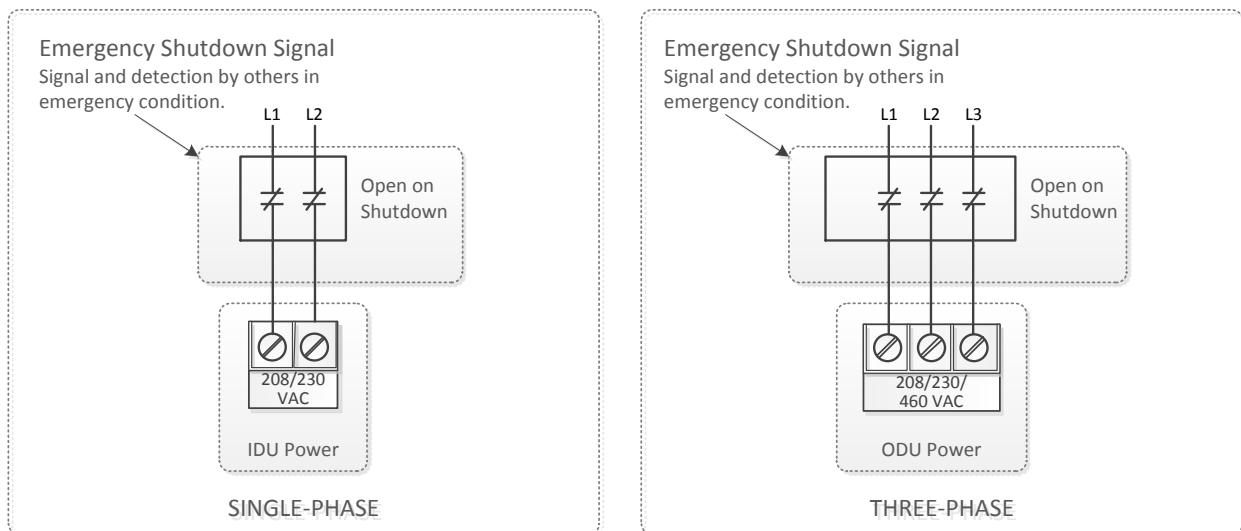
Emergency Shutdown Signal
Signal and detection by others in emergency condition.

L1 L2

Open on Shutdown

208/230 VAC

IDU Power

SINGLE-PHASE

Emergency Shutdown Signal
Signal and detection by others in emergency condition.

L1 L2 L3

Open on Shutdown

208/230/ 460 VAC

ODU Power

THREE-PHASE